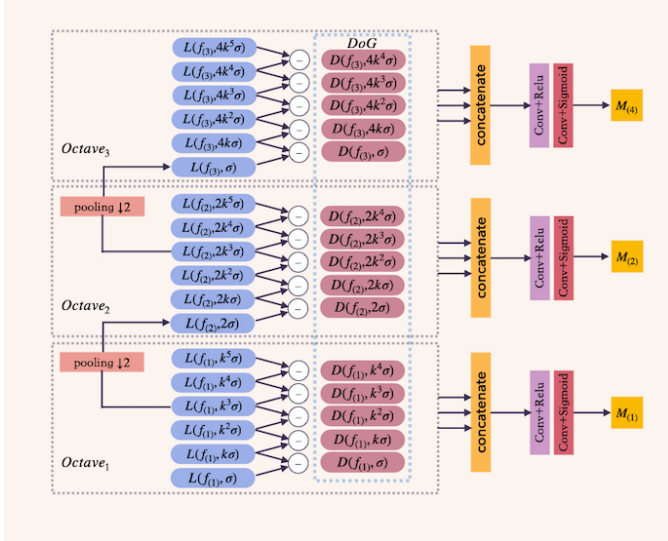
$L(f_{(3)},4k^5\sigma)$
$L(f_{(3)},4k^4\sigma)$
$L(f_{(3)},4k^3\sigma)$
$L(f_{(3)},4k^2\sigma)$
$L(f_{(3)},4k\sigma)$
$L(f_{(3)},\sigma)$

DoG

$D(f_{(3)},4k^4\sigma)$
$D(f_{(3)},4k^3\sigma)$
$D(f_{(3)},4k^2\sigma)$
$D(f_{(3)},4k\sigma)$
$D(f_{(3)},\sigma)$

$Octave_3$

concatenate
Conv+Relu
Conv+Sigmoid
$M_{(4)}$

pooling ↓2

$L(f_{(2)},2k^5\sigma)$
$L(f_{(2)},2k^4\sigma)$
$L(f_{(2)},2k^3\sigma)$
$L(f_{(2)},2k^2\sigma)$
$L(f_{(2)},2k\sigma)$
$L(f_{(2)},2\sigma)$

$D(f_{(2)},2k^4\sigma)$
$D(f_{(2)},2k^3\sigma)$
$D(f_{(2)},2k^2\sigma)$
$D(f_{(2)},2k\sigma)$
$D(f_{(2)},2\sigma)$

$Octave_2$

concatenate
Conv+Relu
Conv+Sigmoid
$M_{(2)}$

pooling ↓2

$L(f_{(1)},k^5\sigma)$
$L(f_{(1)},k^4\sigma)$
$L(f_{(1)},k^3\sigma)$
$L(f_{(1)},k^2\sigma)$
$L(f_{(1)},k\sigma)$
$L(f_{(1)},\sigma)$

$D(f_{(1)},k^4\sigma)$
$D(f_{(1)},k^3\sigma)$
$D(f_{(1)},k^2\sigma)$
$D(f_{(1)},k\sigma)$
$D(f_{(1)},\sigma)$

$Octave_1$

concatenate
Conv+Relu
Conv+Sigmoid
$M_{(1)}$